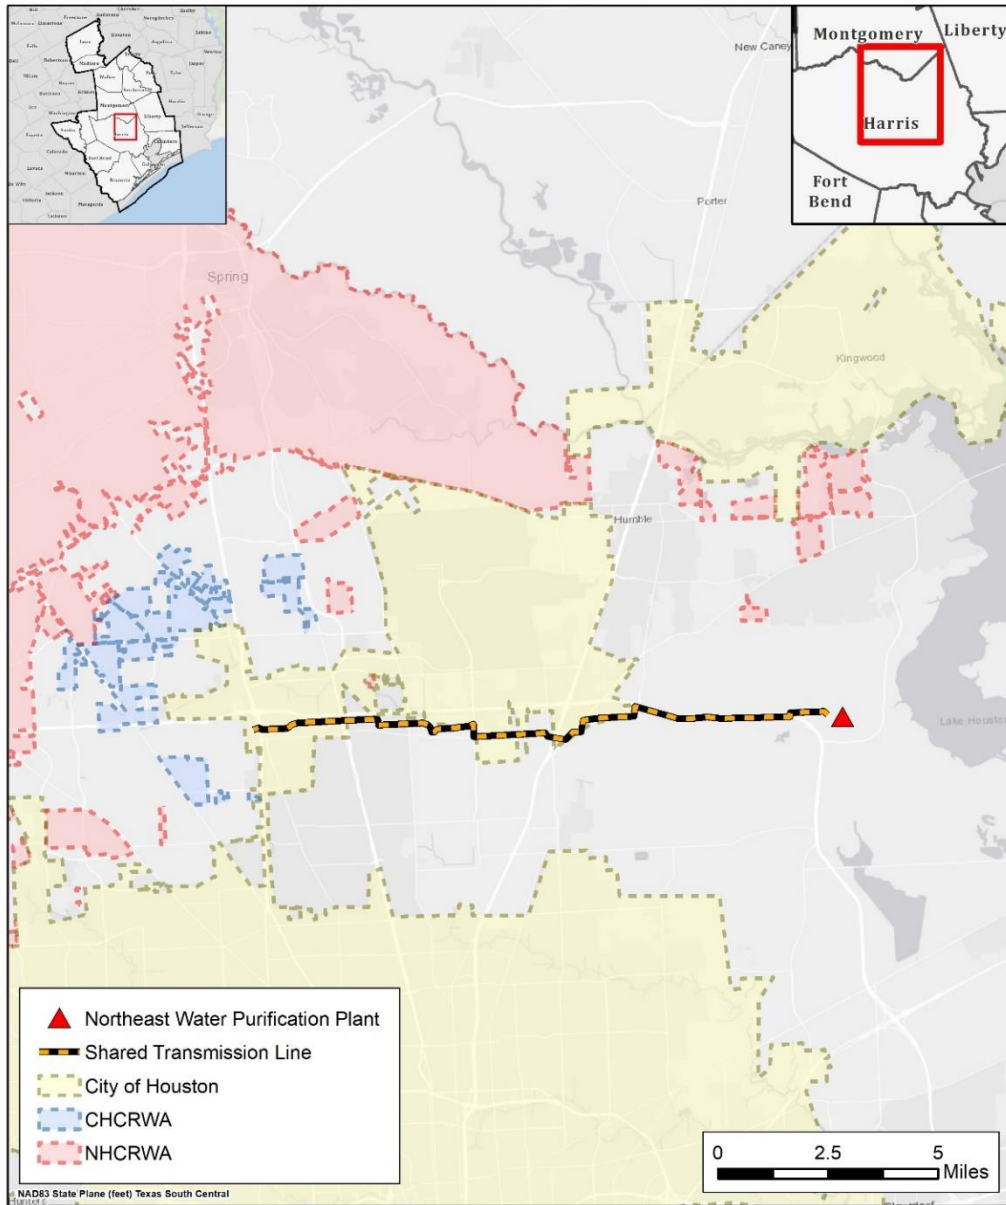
Montgomery
Liberty
Harris
Fort Bend

New Caney
Porter
Spring
Kingwood
Humble
Lake Houston

Northeast Water Purification Plant
Shared Transmission Line
City of Houston
CHCRWA
NHCRWA

0 2.5 5 Miles

NAD83 State Plane (feet) Texas South Central